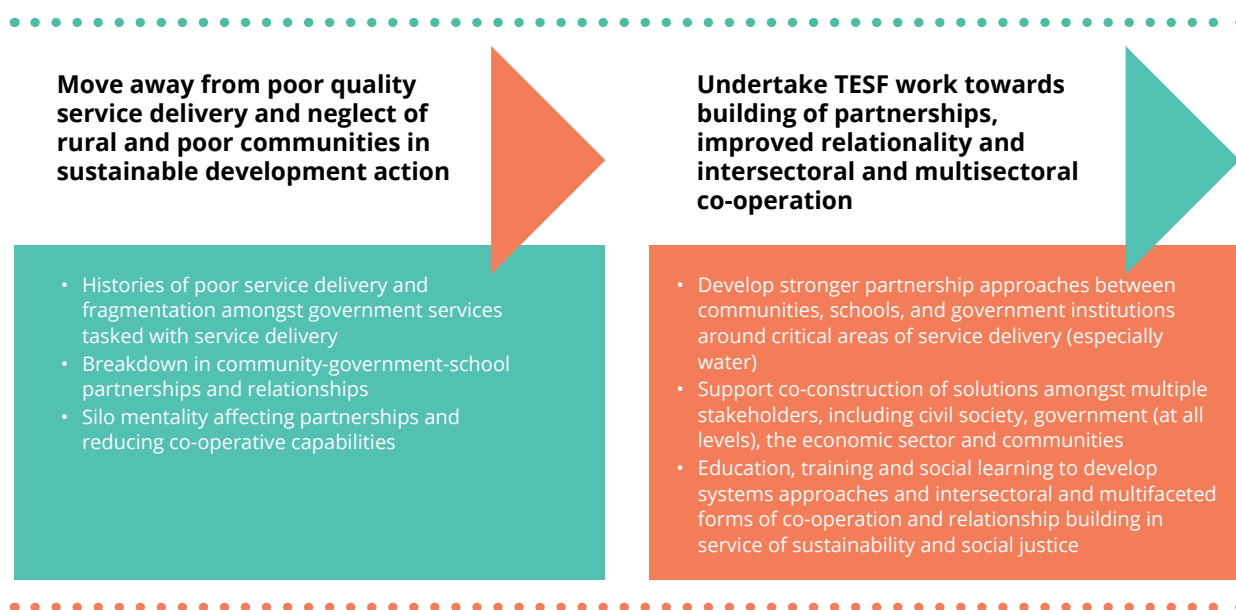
Move away from poor quality service delivery and neglect of rural and poor communities in sustainable development action

- Histories of poor service delivery and fragmentation amongst government services tasked with service delivery
- Breakdown in community-government-school partnerships and relationships
- Silo mentality affecting partnerships and reducing co-operative capabilities

Undertake TESF work towards building of partnerships, improved relationality and intersectoral and multisectoral co-operation

- Develop stronger partnership approaches between communities, schools, and government institutions around critical areas of service delivery (especially water)
- Support co-construction of solutions amongst multiple stakeholders, including civil society, government (at all levels), the economic sector and communities
- Education, training and social learning to develop systems approaches and intersectoral and multifaceted forms of co-operation and relationship building in service of sustainability and social justice